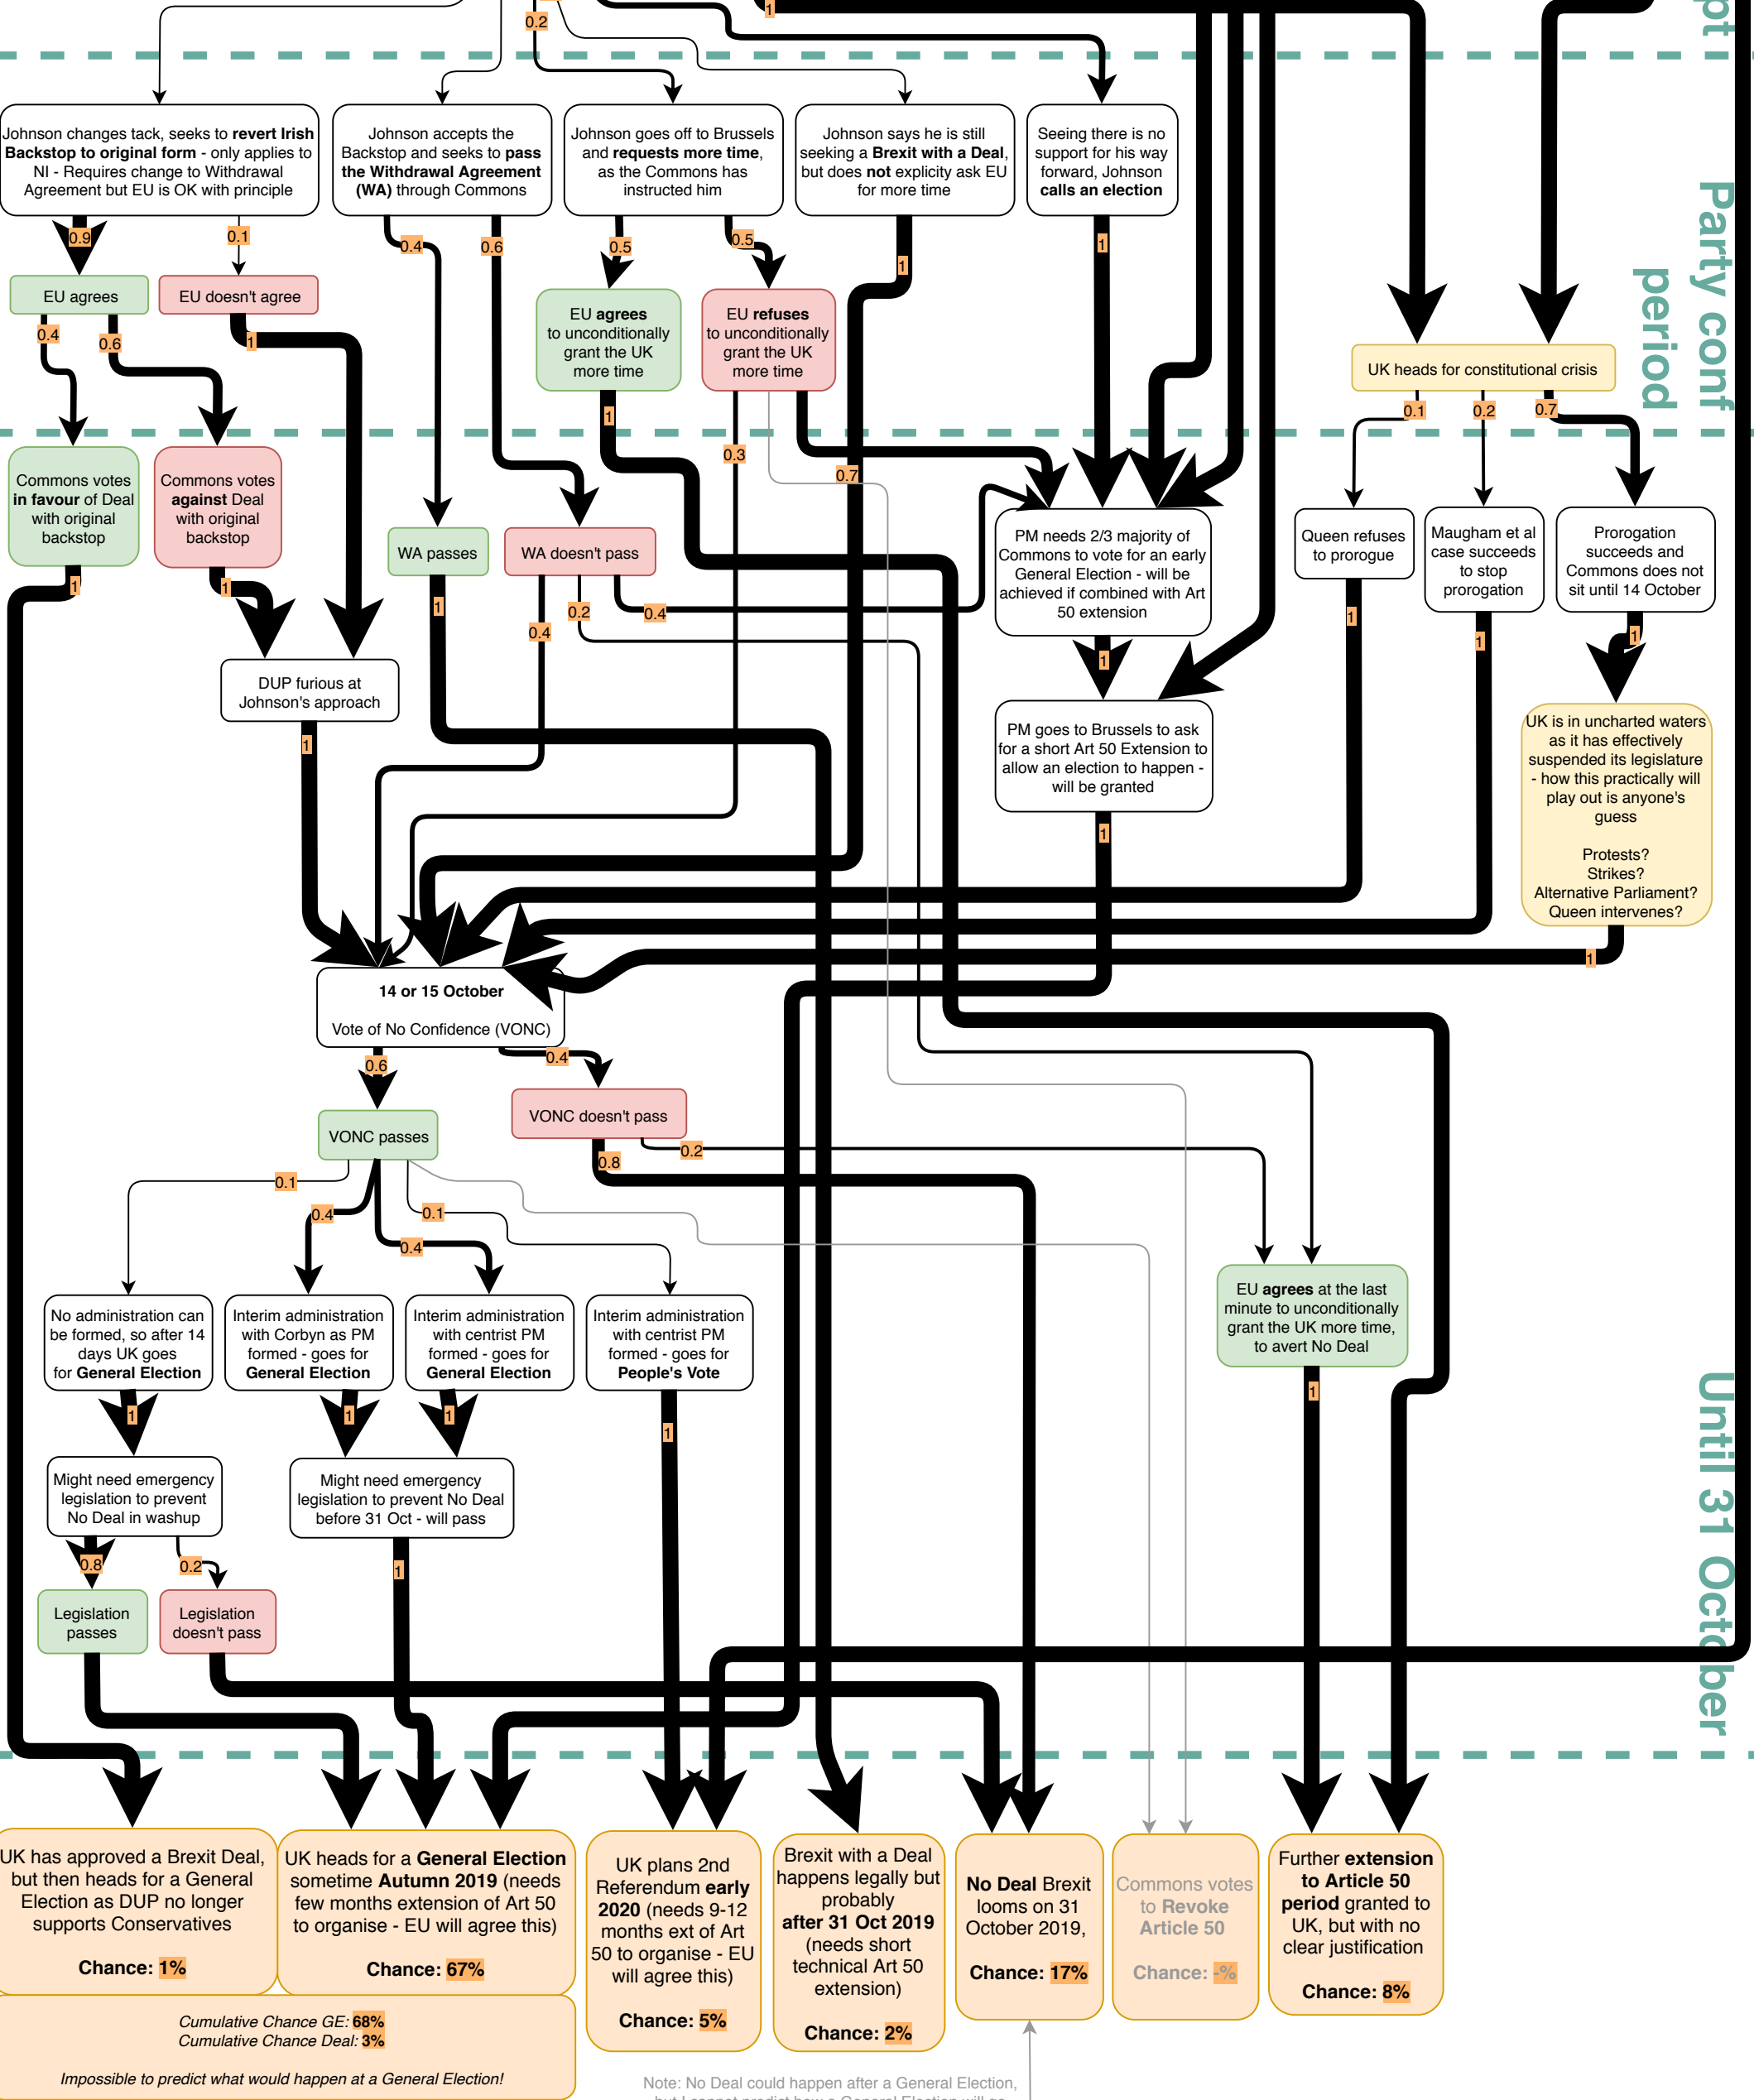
0.2
1
pt
Party conf period

Johnson changes tack, seeks to revert Irish Backstop to original form - only applies to NI - Requires change to Withdrawal Agreement but EU is OK with principle

Johnson accepts the Backstop and seeks to pass the Withdrawal Agreement (WA) through Commons

Johnson goes off to Brussels and requests more time, as the Commons has instructed him

Johnson says he is still seeking a Brexit with a Deal, but does not explicity ask EU for more time

Seeing there is no support for his way forward, Johnson calls an election

0.9
0.1
0.4
0.6
0.5
0.5
1
1

EU agrees
EU doesn't agree
EU agrees to unconditionally grant the UK more time
EU refuses to unconditionally grant the UK more time
UK heads for constitutional crisis

0.4
0.6
1
1
0.1
0.2
0.7
0.3
0.7

Commons votes in favour of Deal with original backstop
Commons votes against Deal with original backstop
WA passes
WA doesn't pass
PM needs 2/3 majority of Commons to vote for an early General Election - will be achieved if combined with Art 50 extension
Queen refuses to prorogue
Maugham et al case succeeds to stop prorogation
Prorogation succeeds and Commons does not sit until 14 October

1
1
1
0.2
0.4
0.4
1
1
1
1

DUP furious at Johnson's approach
PM goes to Brussels to ask for a short Art 50 Extension to allow an election to happen - will be granted
UK is in uncharted waters as it has effectively suspended its legislature - how this practically will play out is anyone's guess

Protests?
Strikes?
Alternative Parliament?
Queen intervenes?

1
1
1

14 or 15 October

Vote of No Confidence (VONC)

0.6
0.4
VONC passes
VONC doesn't pass
0.8
0.2
0.1
0.4
0.1
0.4

No administration can be formed, so after 14 days UK goes for General Election
Interim administration with Corbyn as PM formed - goes for General Election
Interim administration with centrist PM formed - goes for General Election
Interim administration with centrist PM formed - goes for People's Vote
EU agrees at the last minute to unconditionally grant the UK more time, to avert No Deal

1
1
1
1
1

Might need emergency legislation to prevent No Deal in washup
Might need emergency legislation to prevent No Deal before 31 Oct - will pass

0.8
0.2
1
Legislation passes
Legislation doesn't pass

Until 31 October

UK has approved a Brexit Deal, but then heads for a General Election as DUP no longer supports Conservatives

Chance: 1%

UK heads for a General Election sometime Autumn 2019 (needs few months extension of Art 50 to organise - EU will agree this)

Chance: 67%

UK plans 2nd Referendum early 2020 (needs 9-12 months ext of Art 50 to organise - EU will agree this)

Chance: 5%

Brexit with a Deal happens legally but probably after 31 Oct 2019 (needs short technical Art 50 extension)

Chance: 2%

No Deal Brexit looms on 31 October 2019,

Chance: 17%

Commons votes to Revoke Article 50

Chance: -%

Further extension to Article 50 period granted to UK, but with no clear justification

Chance: 8%

Cumulative Chance GE: 68%
Cumulative Chance Deal: 3%

Impossible to predict what would happen at a General Election!

Note: No Deal could happen after a General Election, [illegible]